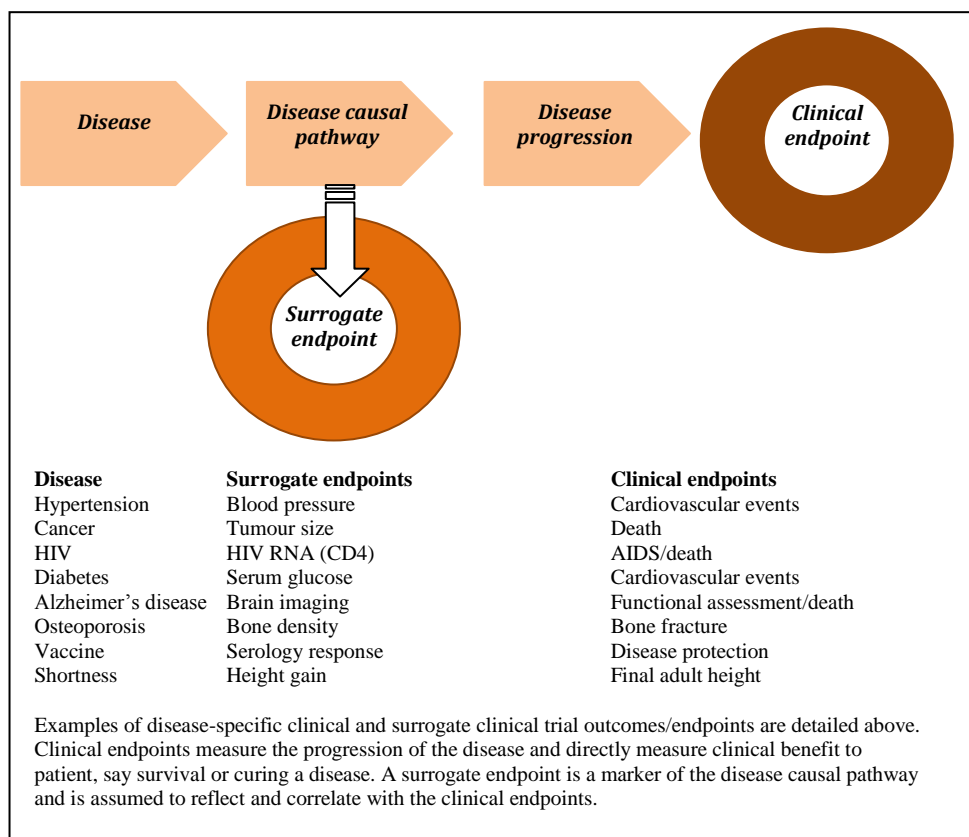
Disease

Disease causal pathway

Disease progression

Clinical endpoint

Surrogate endpoint

| Disease | Surrogate endpoints | Clinical endpoints |
|---|---|---|
| Hypertension | Blood pressure | Cardiovascular events |
| Cancer | Tumour size | Death |
| HIV | HIV RNA (CD4) | AIDS/death |
| Diabetes | Serum glucose | Cardiovascular events |
| Alzheimer's disease | Brain imaging | Functional assessment/death |
| Osteoporosis | Bone density | Bone fracture |
| Vaccine | Serology response | Disease protection |
| Shortness | Height gain | Final adult height |

Examples of disease-specific clinical and surrogate clinical trial outcomes/endpoints are detailed above. Clinical endpoints measure the progression of the disease and directly measure clinical benefit to patient, say survival or curing a disease. A surrogate endpoint is a marker of the disease causal pathway and is assumed to reflect and correlate with the clinical endpoints.